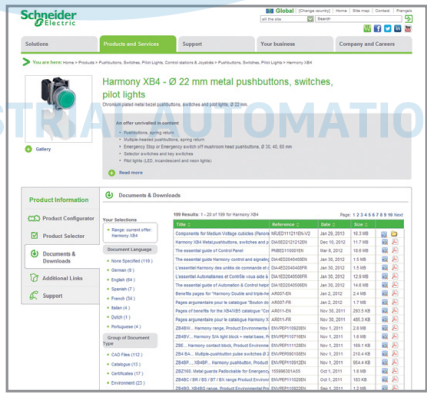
Schneider Electric

Global | Change country | Home | Site map | Contact | Français

All the site | Search

Solutions | Products and Services | Support | Your business | Company and Careers

You are here: Home > Products and Services > Pushbuttons, Switches, Pilot Lights, Control stations & Joysticks > Pushbuttons, Switches, Pilot Lights

Harmony XB4 - Ø 22 mm metal pushbuttons, switches, pilot lights

Chromium plated metal bezel pushbuttons, switches and pilot lights, Ø 22 mm.

Gallery

An offer unmatched in content
• Pushbuttons, spring return
• Multiple-headed pushbuttons, spring return
• Emergency Stop or Emergency switch off mushroom head pushbuttons, Ø 30, 40, 60 mm
• Selector switches and key switches
• Pilot lights (LED, incandescent and neon lights)

Read more

Product Information

Product Configurator

Product Selector

Documents & Downloads

Additional Links

Support

Documents & Downloads

Your Selections
Range: current offer - Harmony XB4

Document Language
None Specified (115)
German (6)
English (88)
Spanish (7)
French (32)
Italian (4)
Dutch (1)
Portuguese (4)

Group of Document Type
CAD Files (12)
Catalogues (11)
Certificates (17)
Environment (22)

158 Results: 1 - 20 of 158 for Harmony XB4

Page: 1 2 3 4 5 6 7 8 9 10 Next

| Title | Reference | Date | Size |
|---|---|---|---|
| Components for Medium Voltage cubicles (Rene...) | MKI ED112210EN-VZ | Jan 29, 2013 | 16.3 MB |
| Harmony XB4 Metal pushbuttons, switches and... | DIA5ED2121201EN | Dec 10, 2012 | 11.7 MB |
| The essential guide of Control Panel | PKBED11030... | Mar 8, 2012 | 19 MB |
| The essential guide harmony control and signal... | DIA5ED2040450EN | Jan 30, 2012 | 1.5 MB |
| L'essentiel Harmony des unités de commande et... | DIA5ED2040450FR | Jan 30, 2012 | 1.5 MB |
| L'essentiel Automatisme et Contrôle visus aide à... | DIA5ED2040506FR | Jan 30, 2012 | 12.5 MB |
| The essential guide of automation & Control Visual... | DIA5ED2040506EN | Jan 30, 2012 | 14.6 MB |
| Benefits pages for "Harmony Double and triple-he... | AR007-EN | Jan 2, 2012 | 0.4 MB |
| Pages argumentaire pour la catalogue "Boutons do... | AR007-FR | Jan 2, 2012 | 0.4 MB |
| Benefits of standard for the XB4/XB5 catalogue "Co... | AR011-EN | Nov 25, 2011 | 250.5 KB |
| Pages argumentaire pour la catalogue Harmony X... | AR011-FR | Nov 25, 2011 | 485.3 KB |
| ZB4BW... Harmony range, Product Environmental... | ENVPEP110029EN | Nov 1, 2011 | 2.6 MB |
| ZB4BV... Harmony XB4 light block + metal base, R... | ENVPEP110716EN | Nov 1, 2011 | 2.5 MB |
| ZB4... Harmony contact block, Product Environmen... | ENVPEP110030EN | Nov 1, 2011 | 164.1 KB |
| ZB4 BA... Multiple-pushbutton pulse switches Pr... | ENVPEP0610... | Nov 1, 2011 | 210.4 KB |
| ZB4BP... XB4BP... Harmony pushbutton, Produc... | ENVPEP110... | Nov 1, 2011 | 8.4 MB |
| ZBZ1... Metal guards Padlockable for Emergency | 1508... | Oct 9, 2011 | 2.0 MB |
| ZB4BC / BR / BS / BT / BX range Product Environ... | ENVPEP110028EN | Oct 1, 2011 | 140 KB |
| ZB4BD / BD / BJ / BG range Product Environmen... | ENVPEP110031EN | Oct 1, 2011 | 1.6 MB |